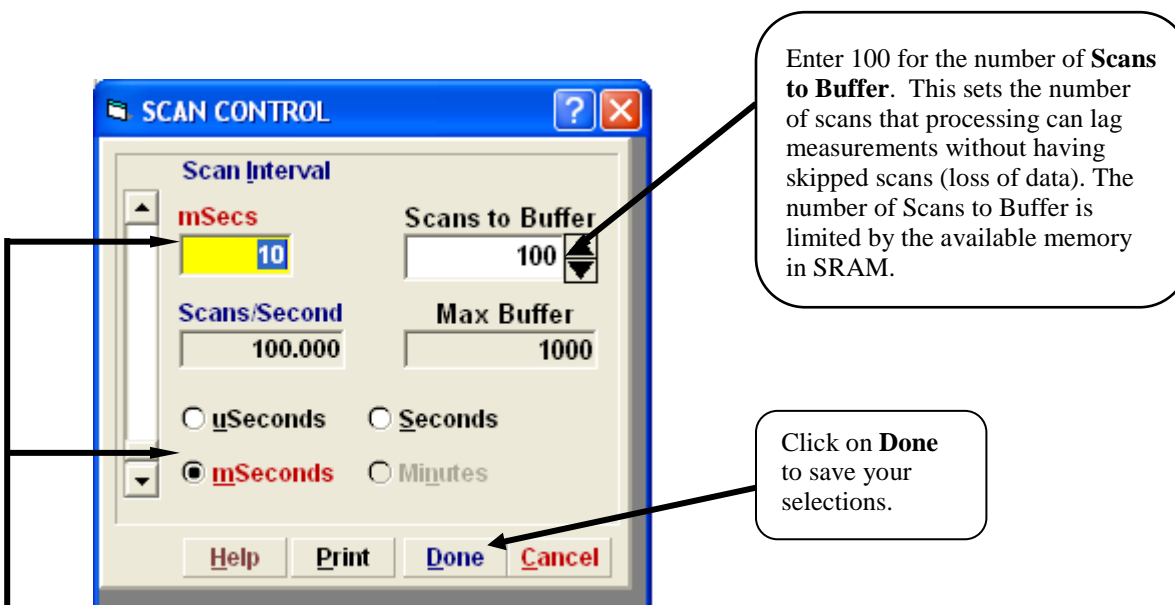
SCAN CONTROL

?

Scan Interval

mSecs

10

Scans to Buffer

100

Scans/Second

100.000

Max Buffer

1000

uSeconds

Seconds

mSeconds

Minutes

Help

Print

Done

Cancel

Enter 100 for the number of **Scans to Buffer**. This sets the number of scans that processing can lag measurements without having skipped scans (loss of data). The number of Scans to Buffer is limited by the available memory in SRAM.

Click on **Done** to save your selections.